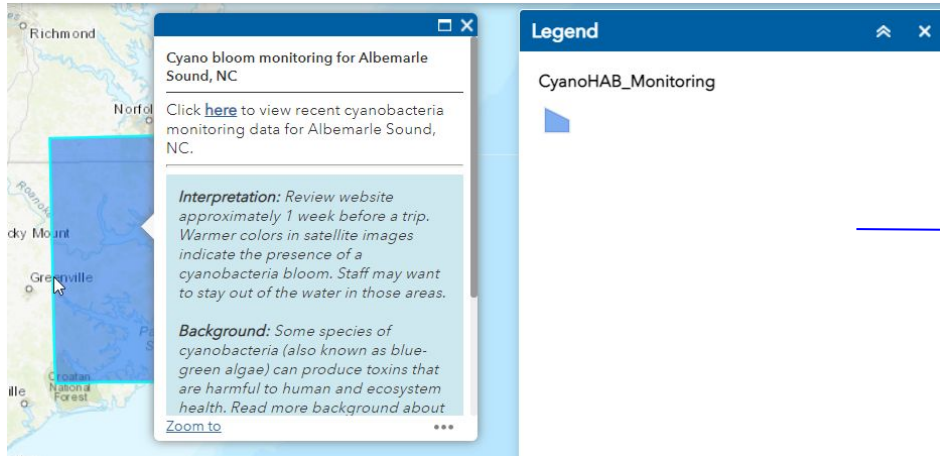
Richmond

Norfol

Roanoke

cky Mount

Greenville

Croatan National Forest

ille

Cyano bloom monitoring for Albemarle Sound, NC

Click here to view recent cyanobacteria monitoring data for Albemarle Sound, NC.

Interpretation: Review website approximately 1 week before a trip. Warmer colors in satellite images indicate the presence of a cyanobacteria bloom. Staff may want to stay out of the water in those areas.

Background: Some species of cyanobacteria (also known as blue-green algae) can produce toxins that are harmful to human and ecosystem health. Read more background about

Zoom to

•••

Legend

CyanoHAB_Monitoring